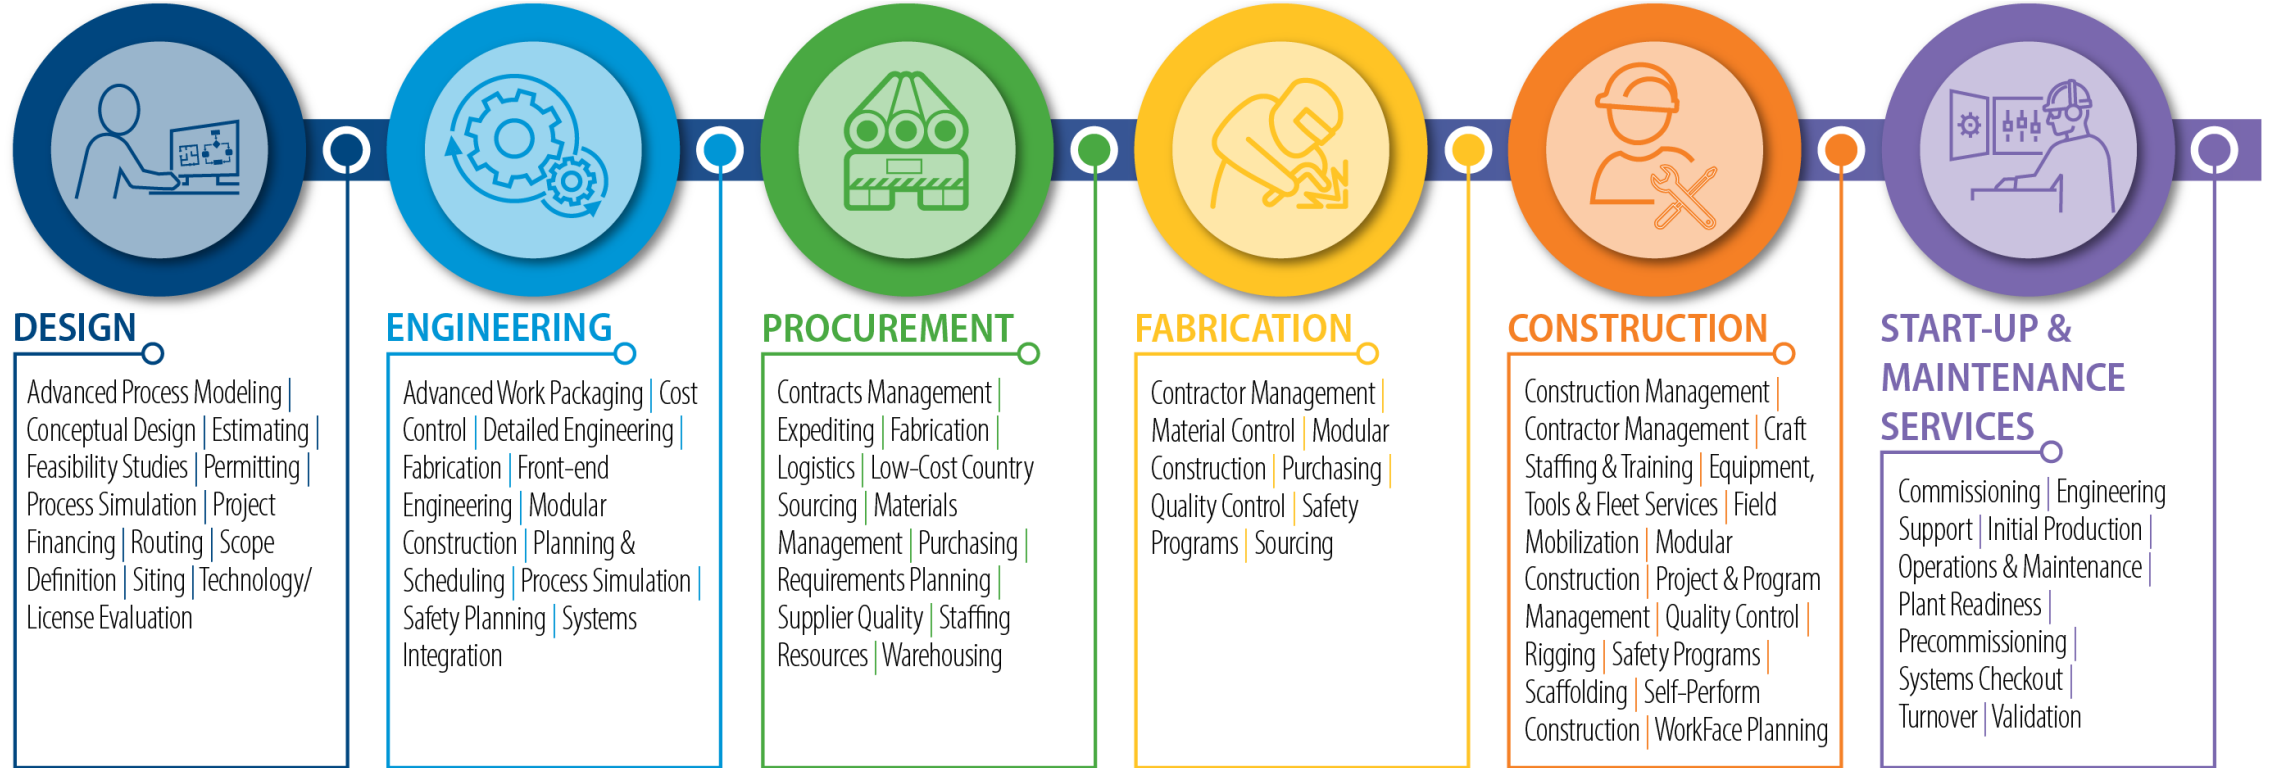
DESIGN

Advanced Process Modeling | Conceptual Design | Estimating | Feasibility Studies | Permitting | Process Simulation | Project Financing | Routing | Scope Definition | Siting | Technology/ License Evaluation

ENGINEERING

Advanced Work Packaging | Cost Control | Detailed Engineering | Fabrication | Front-end Engineering | Modular Construction | Planning & Scheduling | Process Simulation | Safety Planning | Systems Integration

PROCUREMENT

Contracts Management | Expediting | Fabrication | Logistics | Low-Cost Country Sourcing | Materials Management | Purchasing | Requirements Planning | Supplier Quality | Staffing Resources | Warehousing

FABRICATION

Contractor Management | Material Control | Modular Construction | Purchasing | Quality Control | Safety Programs | Sourcing

CONSTRUCTION

Construction Management | Contractor Management | Craft Staffing & Training | Equipment, Tools & Fleet Services | Field Mobilization | Modular Construction | Project & Program Management | Quality Control | Rigging | Safety Programs | Scaffolding | Self-Perform Construction | WorkFace Planning

START-UP & MAINTENANCE SERVICES

Commissioning | Engineering Support | Initial Production | Operations & Maintenance | Plant Readiness | Precommissioning | Systems Checkout | Turnover | Validation